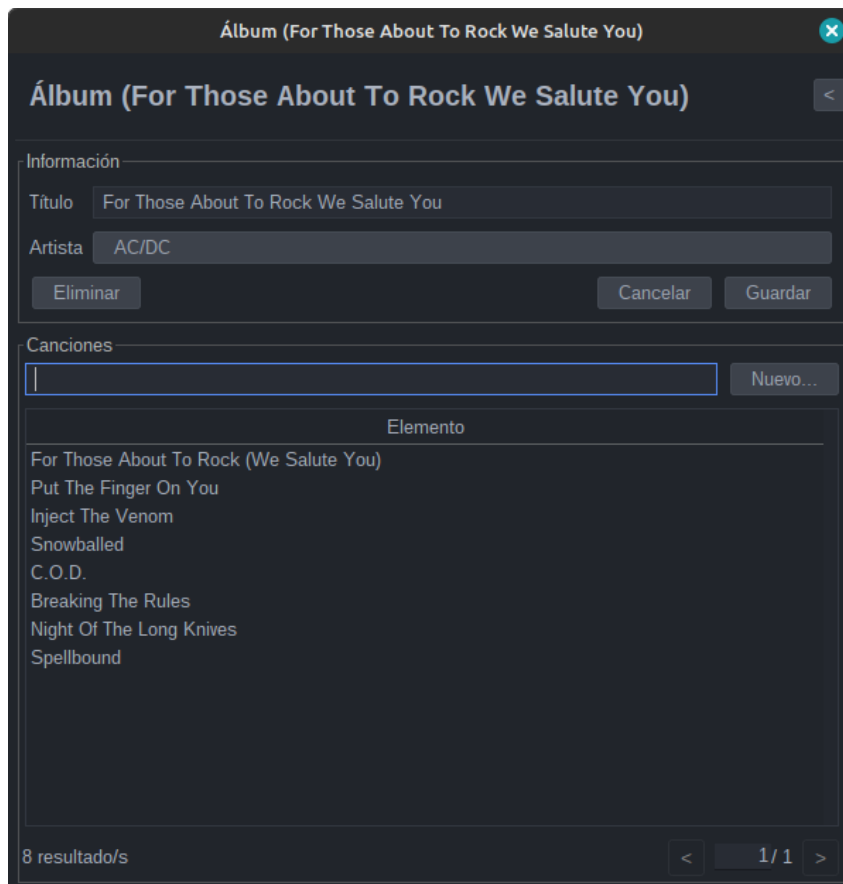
Álbum (For Those About To Rock We Salute You)

Álbum (For Those About To Rock We Salute You)

<

Información

Título For Those About To Rock We Salute You

Artista AC/DC

Eliminar

Cancelar

Guardar

Canciones

Nuevo...

| Elemento |
|---|
| For Those About To Rock (We Salute You) |
| Put The Finger On You |
| Inject The Venom |
| Snowballed |
| C.O.D. |
| Breaking The Rules |
| Night Of The Long Knives |
| Spellbound |

8 resultado/s

<

1/1

>